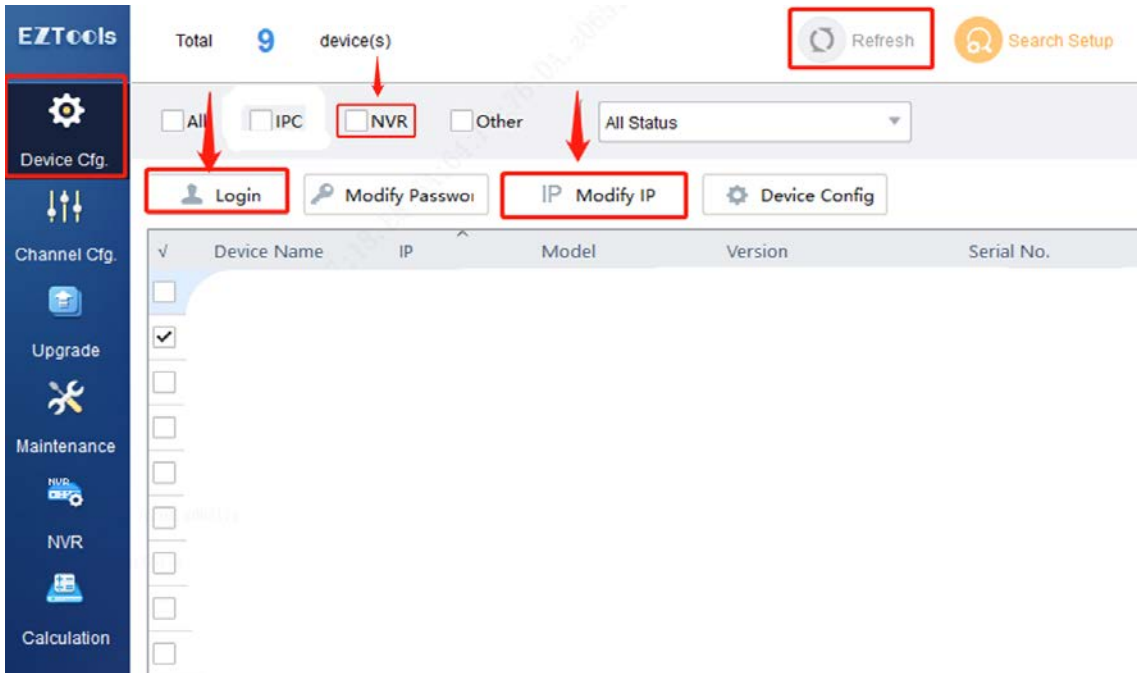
EZTools

Device Cfg.

Channel Cfg.

Upgrade

Maintenance

NVR

NVR

Calculation

Total 9 device(s)

Refresh

Search Setup

All IPC NVR Other All Status

Login Modify Passwoı IP Modify IP Device Config

| √ | Device Name | IP | Model | Version | Serial No. |
|---|---|---|---|---|---|
| ☐ | | | | | |
| ✓ | | | | | |
| ☐ | | | | | |
| ☐ | | | | | |
| ☐ | | | | | |
| ☐ | | | | | |
| ☐ | | | | | |
| ☐ | | | | | |
| ☐ | | | | | |